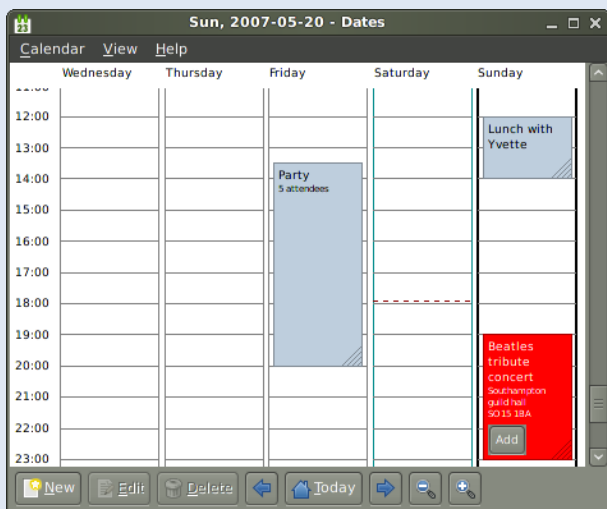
23

Sun, 2007-05-20 - Dates

Calendar View Help

Wednesday Thursday Friday Saturday Sunday

11:00
12:00
13:00
14:00
15:00
16:00
17:00
18:00
19:00
20:00
21:00
22:00
23:00

Party
5 attendees

Lunch with Yvette

Beatles tribute concert
Southampton guild hall
SO15 1BA

Add

New Edit Delete Today